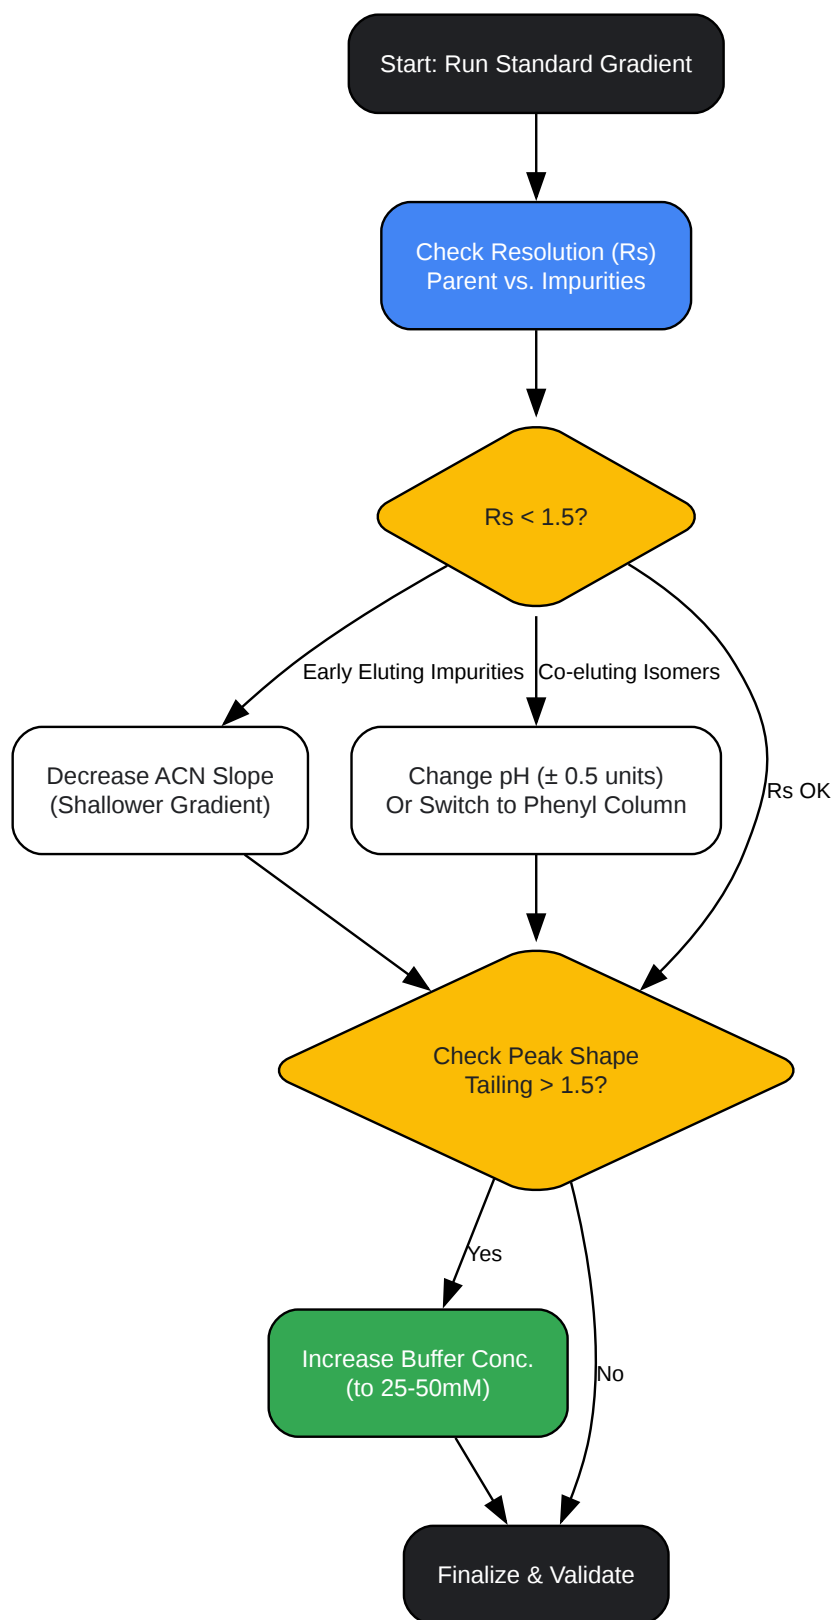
Start: Run Standard Gradient

Check Resolution (Rs)
Parent vs. Impurities

Rs < 1.5?

Early Eluting Impurities

Co-eluting Isomers

Rs OK

Decrease ACN Slope
(Shallower Gradient)

Change pH (± 0.5 units)
Or Switch to Phenyl Column

Check Peak Shape
Tailing > 1.5?

Yes

No

Increase Buffer Conc.
(to 25-50mM)

Finalize & Validate